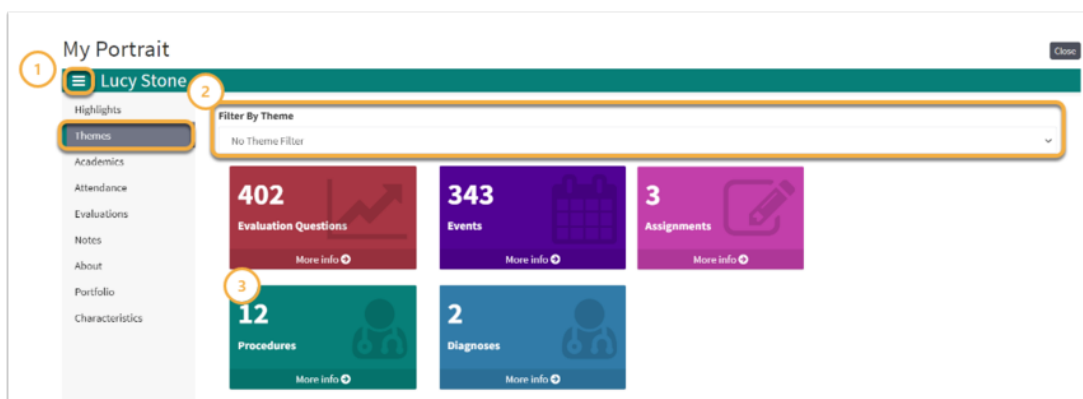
My Portrait

Close

1

Lucy Stone

2

Highlights
Themes
Academics
Attendance
Evaluations
Notes
About
Portfolio
Characteristics

Filter By Theme

No Theme Filter

402
Evaluation Questions
More info

343
Events
More info

3
Assignments
More info

3

12
Procedures
More info

2
Diagnoses
More info